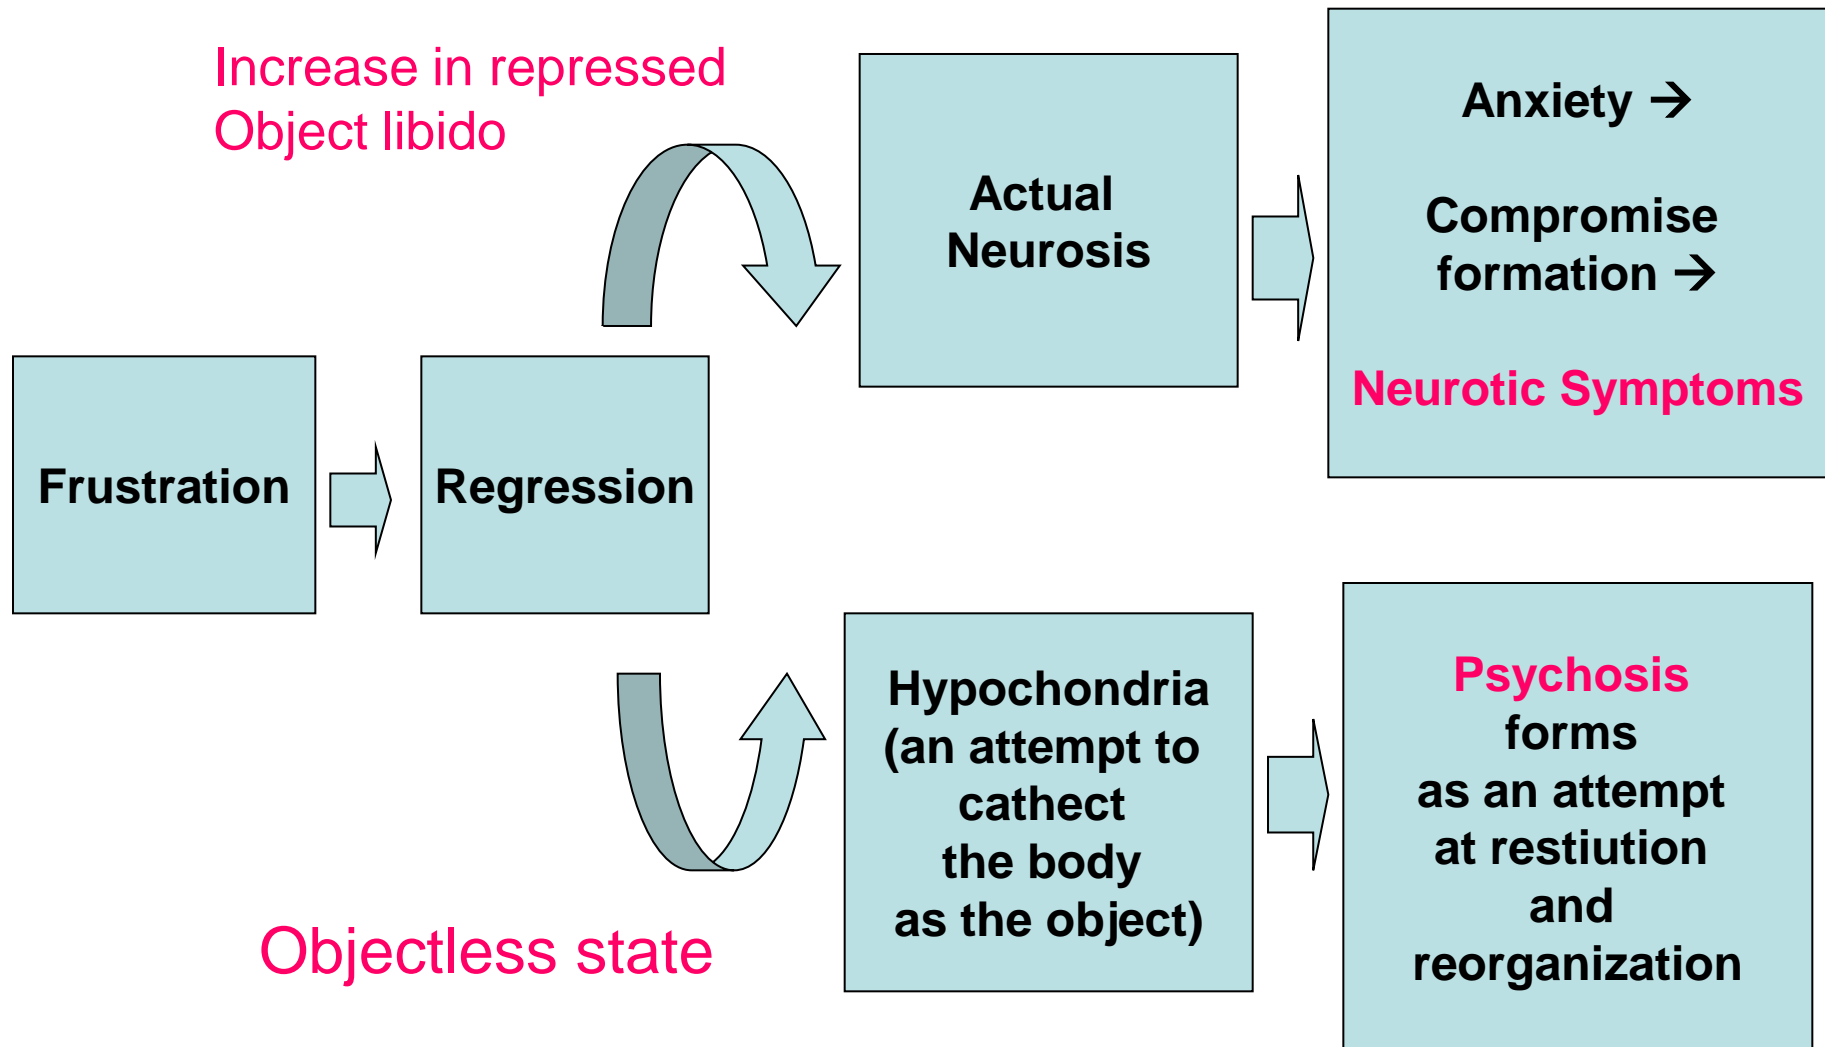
Increase in repressed Object libido

Actual Neurosis

Anxiety →

Compromise formation →

Neurotic Symptoms

Frustration

Regression

Hypochondria (an attempt to cathect the body as the object)

Psychosis forms as an attempt at restiution and reorganization

Objectless state